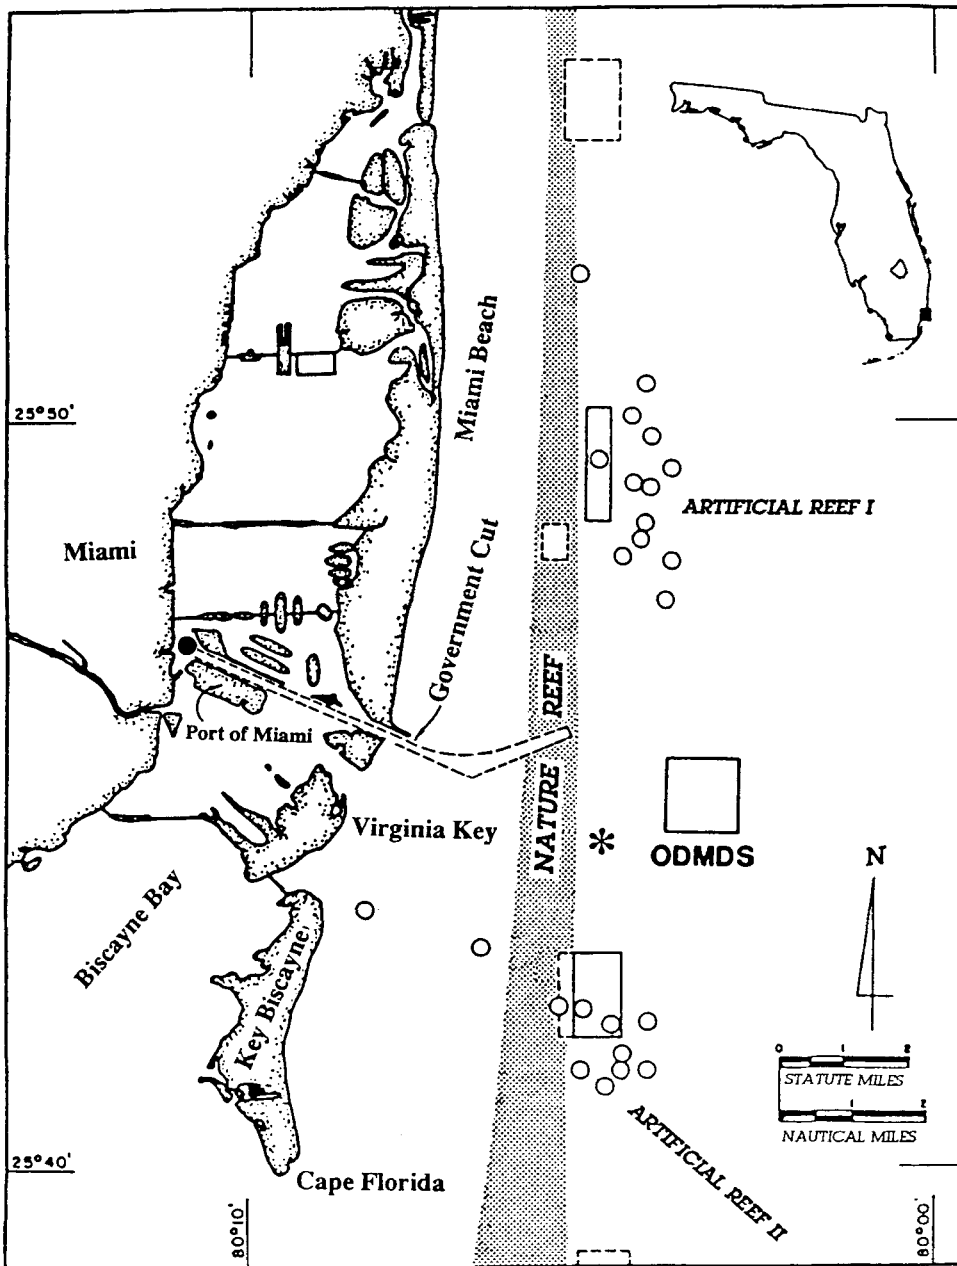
Miami Beach

25°50'

ARTIFICIAL REEF I

Miami

Government Cut

NATURE REEF

Port of Miami

Virginia Key

ODMDS

N

Biscayne Bay

Key Biscayne

0 1 2
STATUTE MILES

0 1 2
NAUTICAL MILES

25°40'

Cape Florida

ARTIFICIAL REEF II

80°10'

80°00'